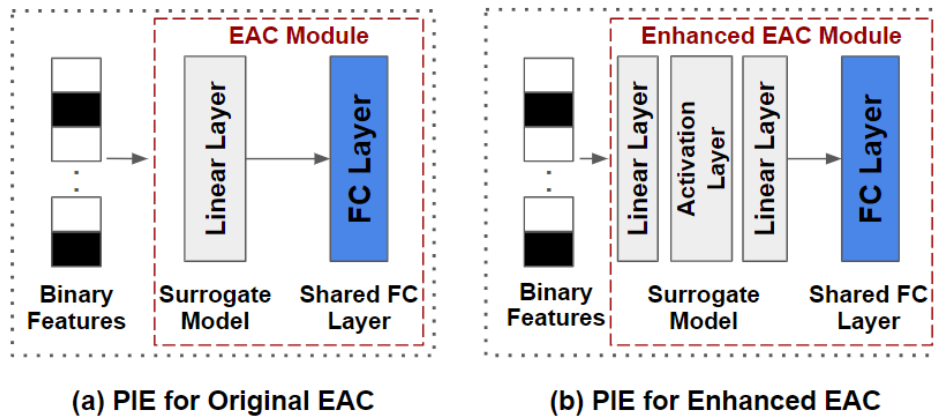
EAC Module

Linear Layer

FC Layer

Binary Features

Surrogate Model

Shared FC Layer

(a) PIE for Original EAC

Enhanced EAC Module

Linear Layer

Activation Layer

Linear Layer

FC Layer

Binary Features

Surrogate Model

Shared FC Layer

(b) PIE for Enhanced EAC